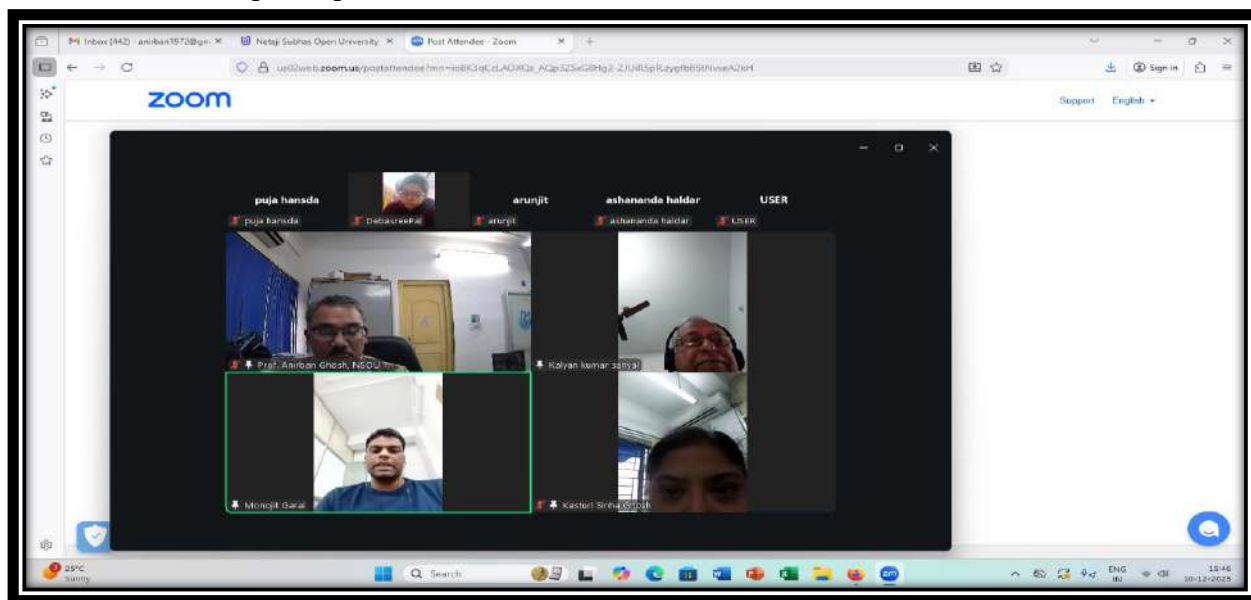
Inbox (442) - aniban1972@gm ×
Netaji Subhas Open University ×
Post Attendee - Zoom ×
+
us02web.zoom.us/postattendee?mn=ioBK3qCcLAOXQa_AQp3Z5xG8Hg2-2JUR5pRzygfb6StNvweA2kH
Sign in
zoom
Support
English
puja hansda
arunjit
ashananda haldar
USER
puja hansda
DebasreePal
arunjit
ashananda haldar
USER
Prof. Anirban Ghosh, NSOU
Kalyan kumar sanyal
Monojit Garai
Kasturi Sinha Ghosh
25°C
Sunny
Search
ENG
IN
15:46
10-12-2025